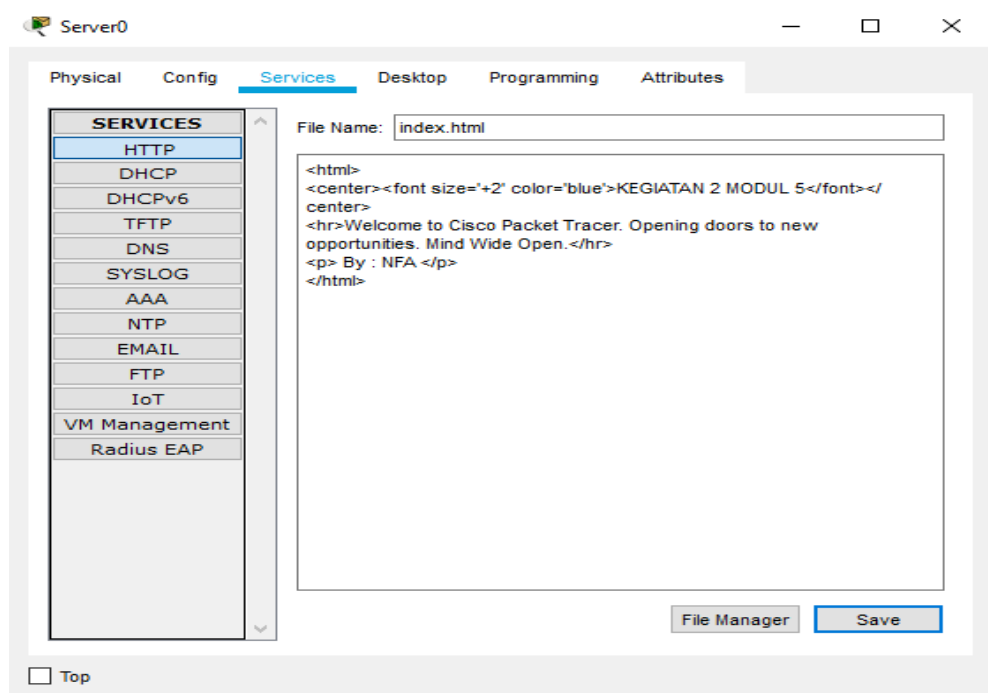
Server0

Physical Config Services Desktop Programming Attributes

SERVICES
HTTP
DHCP
DHCPv6
TFTP
DNS
SYSLOG
AAA
NTP
EMAIL
FTP
IoT
VM Management
Radius EAP

File Name: index.html

<html>
<center><font size='+2' color='blue'>KEGIATAN 2 MODUL 5</font></center>
<hr>Welcome to Cisco Packet Tracer. Opening doors to new opportunities. Mind Wide Open.</hr>
<p> By : NFA </p>
</html>

File Manager Save

Top